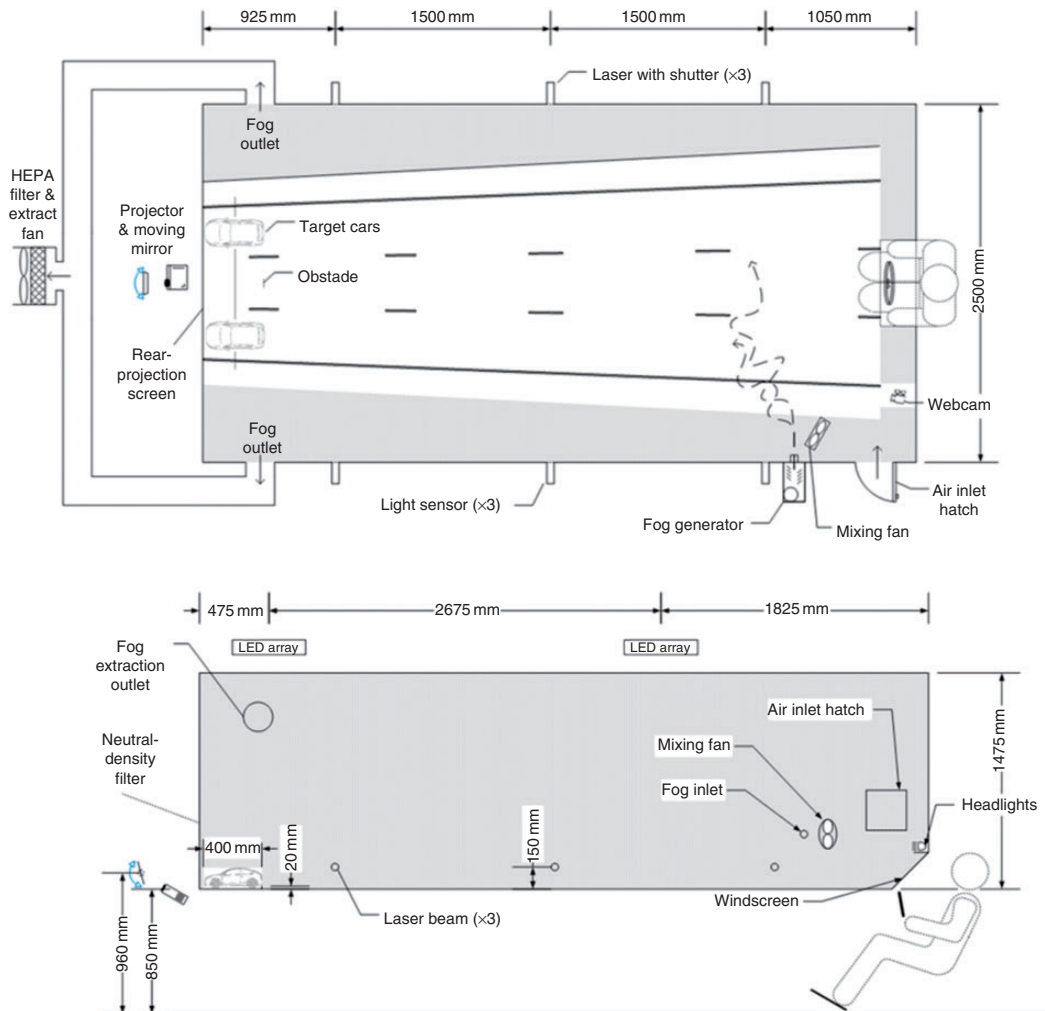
925 mm
1500 mm
1500 mm
1050 mm

Laser with shutter (×3)

Fog outlet

HEPA filter & extract fan

Projector & moving mirror

Target cars

Obstade

2500 mm

Rear-projection screen

Webcam

Fog outlet

Light sensor (×3)

Air inlet hatch

Fog generator

Mixing fan

475 mm
2675 mm
1825 mm

LED array
LED array

Fog extraction outlet

1475 mm

Air inlet hatch

Neutral-density filter

Mixing fan

Fog inlet

Headlights

400 mm
20 mm
150 mm

Windscreen

Laser beam (×3)

960 mm
850 mm